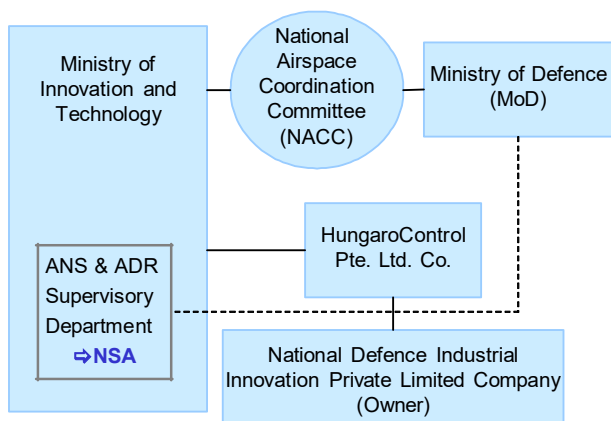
Ministry of Innovation and Technology

National Airspace Coordination Committee (NACC)

Ministry of Defence (MoD)

ANS & ADR Supervisory Department
⇨NSA

HungaroControl Pte. Ltd. Co.

National Defence Industrial Innovation Private Limited Company (Owner)